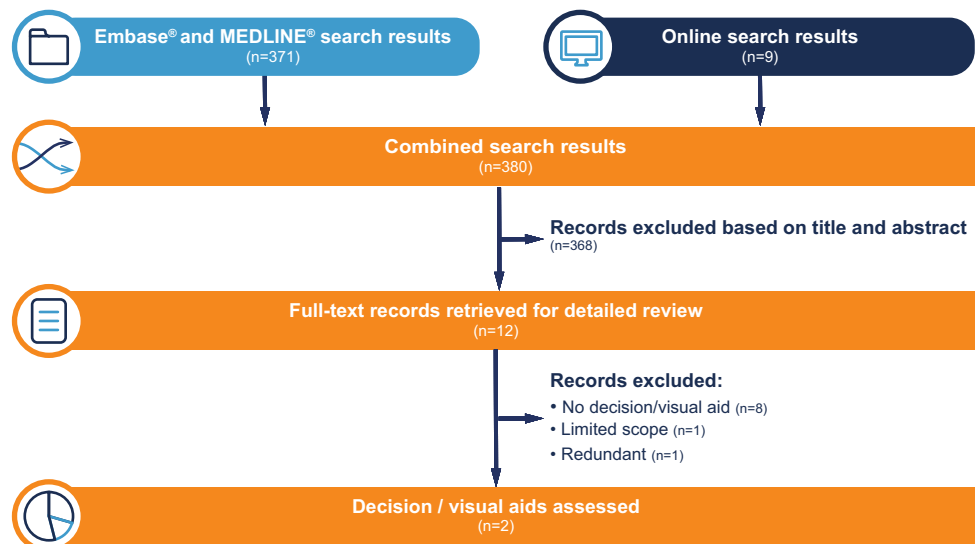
Embase® and MEDLINE® search results
(n=371)

Online search results
(n=9)

Combined search results
(n=380)

Records excluded based on title and abstract
(n=368)

Full-text records retrieved for detailed review
(n=12)

Records excluded:
• No decision/visual aid (n=8)
• Limited scope (n=1)
• Redundant (n=1)

Decision / visual aids assessed
(n=2)